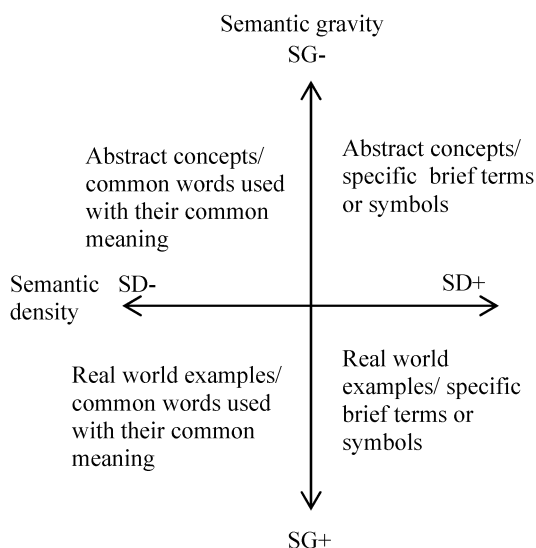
Semantic gravity
SG-

Abstract concepts/ common words used with their common meaning

Abstract concepts/ specific brief terms or symbols

Semantic density

SD-

SD+

Real world examples/ common words used with their common meaning

Real world examples/ specific brief terms or symbols

SG+